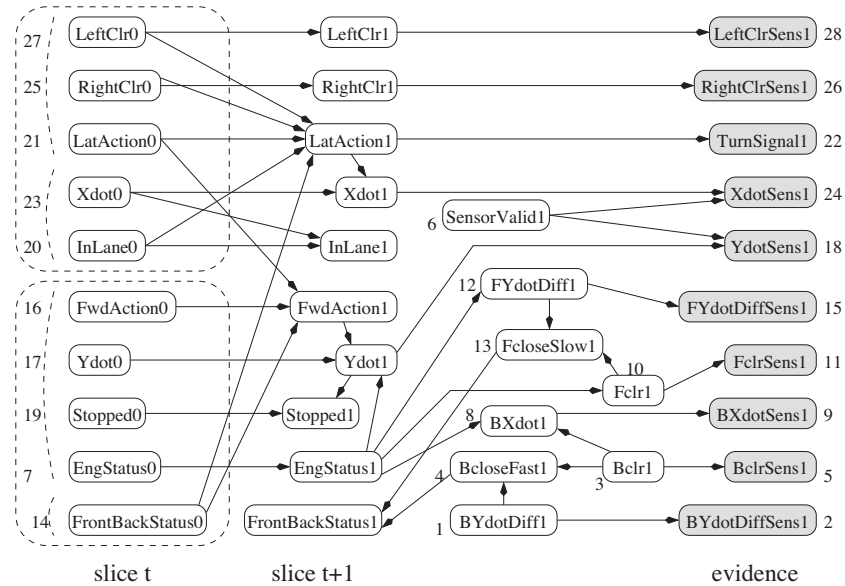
27 LeftClr0
25 RightClr0
21 LatAction0
23 Xdot0
20 InLane0
16 FwdAction0
17 Ydot0
19 Stopped0
7 EngStatus0
14 FrontBackStatus0

LeftClr1
RightClr1
LatAction1
Xdot1
InLane1
FwdAction1
Ydot1
Stopped1
EngStatus1
FrontBackStatus1

6 SensorValid1
12 FYdotDiff1
13 FcloseSlow1
10
Fclr1
8 BXdot1
4 BcloseFast1
3 Bclr1
1 BYdotDiff1

LeftClrSens1 28
RightClrSens1 26
TurnSignal1 22
XdotSens1 24
YdotSens1 18
FYdotDiffSens1 15
FclrSens1 11
BXdotSens1 9
BclrSens1 5
BYdotDiffSens1 2

slice t
slice t+1
evidence